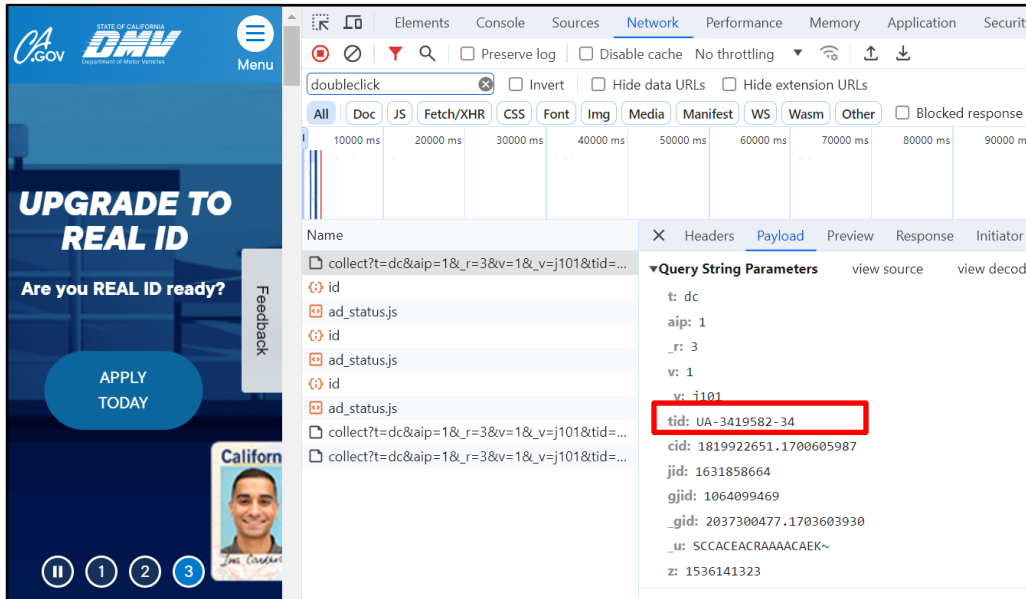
CA.GOV STATE OF CALIFORNIA DMV Department of Motor Vehicles

Menu

UPGRADE TO REAL ID

Are you REAL ID ready?

APPLY TODAY

California

Feedback

1 2 3

Elements Console Sources Network Performance Memory Application Securit

Preserve log Disable cache No throttling

doubleclick Invert Hide data URLs Hide extension URLs

All Doc JS Fetch/XHR CSS Font Img Media Manifest WS Wasm Other Blocked response

10000 ms 20000 ms 30000 ms 40000 ms 50000 ms 60000 ms 70000 ms 80000 ms 90000 m

Name

collect?t=dc&aip=1&_r=3&v=1&_v=j101&tid=...
id
ad_status.js
id
ad_status.js
id
ad_status.js
collect?t=dc&aip=1&_r=3&v=1&_v=j101&tid=...
collect?t=dc&aip=1&_r=3&v=1&_v=j101&tid=...

Headers Payload Preview Response Initiator

▼Query String Parameters view source view decod

t: dc
aip: 1
_r: 3
v: 1
_v: j101
tid: UA-3419582-34
cid: 1819922651.1700605987
jid: 1631858664
gjid: 1064099469
_gid: 2037300477.1703603930
_u: SCCACEACRAAAACAEK~
z: 1536141323